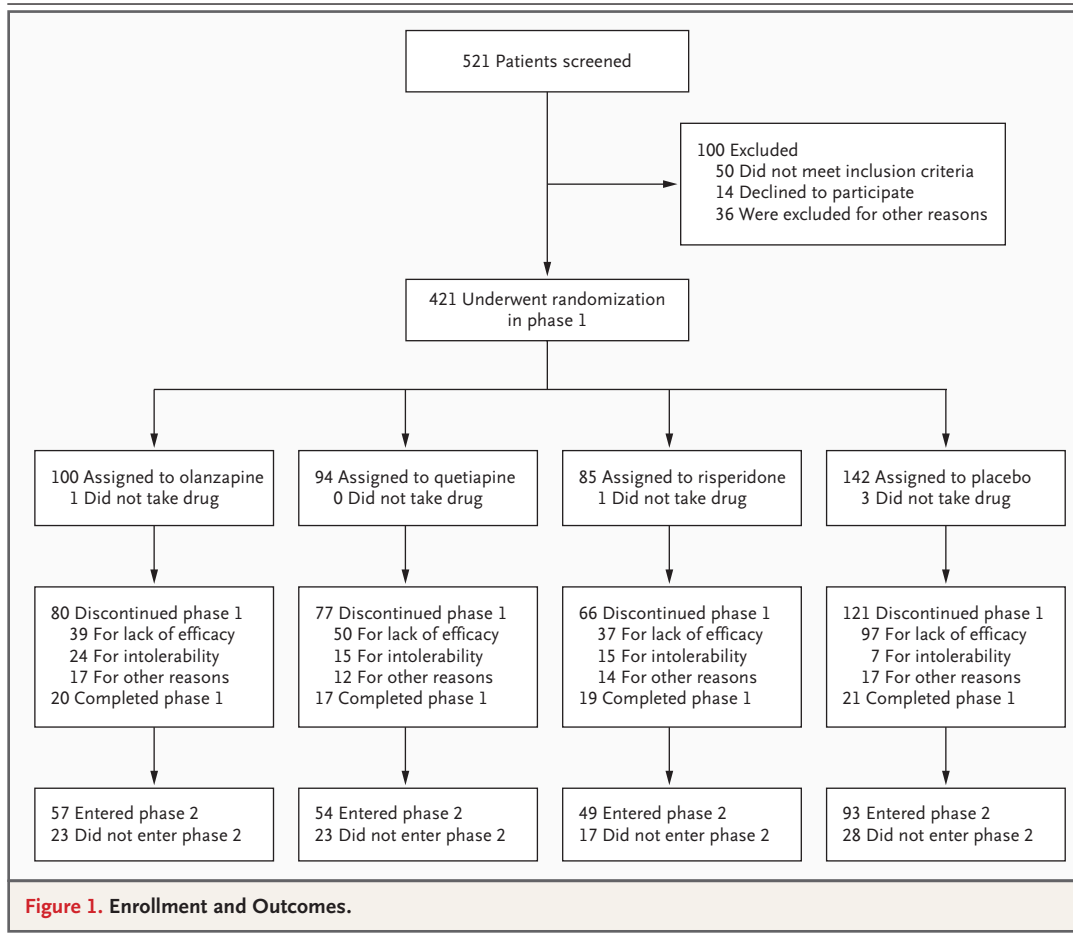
521 Patients screened

100 Excluded
50 Did not meet inclusion criteria
14 Declined to participate
36 Were excluded for other reasons

421 Underwent randomization in phase 1

100 Assigned to olanzapine
1 Did not take drug

94 Assigned to quetiapine
0 Did not take drug

85 Assigned to risperidone
1 Did not take drug

142 Assigned to placebo
3 Did not take drug

80 Discontinued phase 1
39 For lack of efficacy
24 For intolerability
17 For other reasons
20 Completed phase 1

77 Discontinued phase 1
50 For lack of efficacy
15 For intolerability
12 For other reasons
17 Completed phase 1

66 Discontinued phase 1
37 For lack of efficacy
15 For intolerability
14 For other reasons
19 Completed phase 1

121 Discontinued phase 1
97 For lack of efficacy
7 For intolerability
17 For other reasons
21 Completed phase 1

57 Entered phase 2
23 Did not enter phase 2

54 Entered phase 2
23 Did not enter phase 2

49 Entered phase 2
17 Did not enter phase 2

93 Entered phase 2
28 Did not enter phase 2

Figure 1. Enrollment and Outcomes.